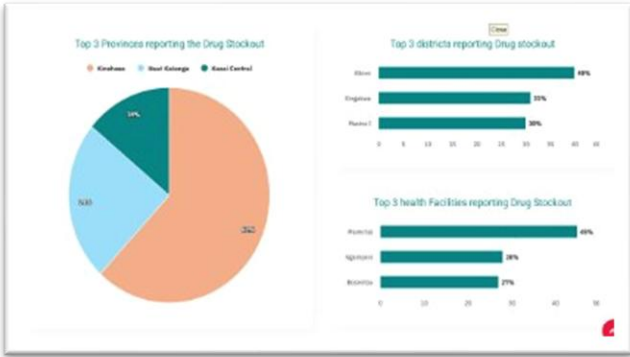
Top 3 Provinces reporting the Drug Stockout

Kinshasa Haut Katanga Kasai Central

14%

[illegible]

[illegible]

Top 3 districts reporting Drug stockout

Close

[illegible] 40%

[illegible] 33%

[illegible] 30%

0 5 10 15 20 25 30 35 40 45

Top 3 health Facilities reporting Drug Stockout

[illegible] 45%

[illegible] 28%

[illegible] 27%

0 10 20 30 40 50